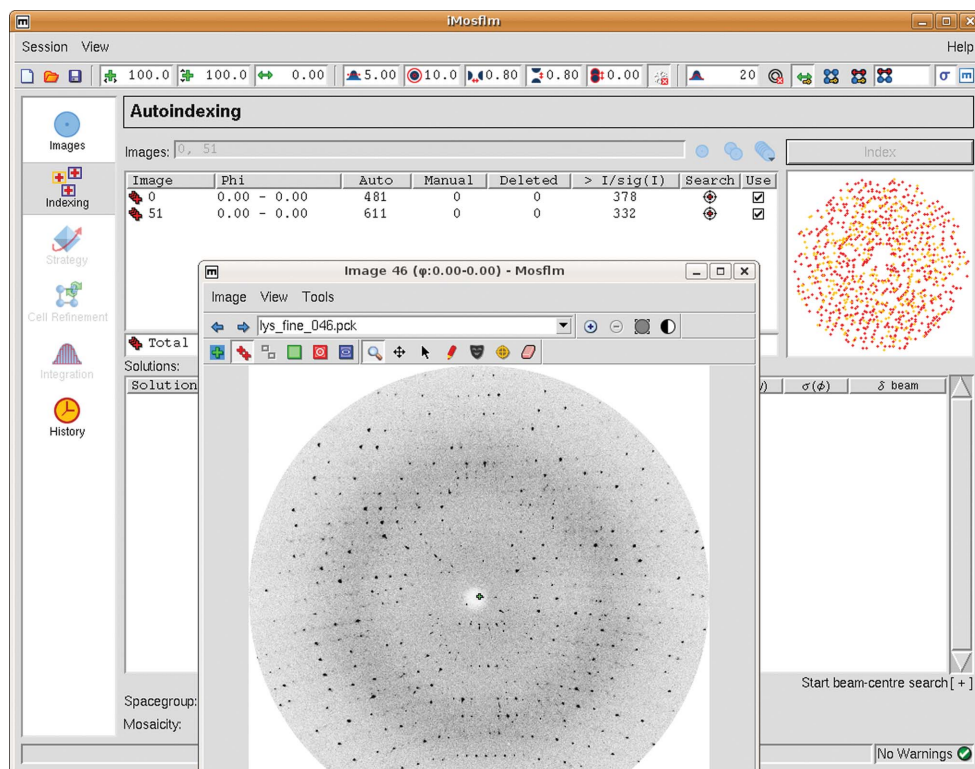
iMosflm

Session View Help

100.0 100.0 0.00 5.00 10.0 0.80 0.80 0.00 20 σ

Images

Indexing

Strategy

Cell Refinement

Integration

History

Autoindexing

Images: 0, 51

Index

| Image | Phi | Auto | Manual | Deleted | > I/sig(I) | Search | Use |
|---|---|---|---|---|---|---|---|
| 0 | 0.00 - 0.00 | 481 | 0 | 0 | 378 | | ☑ |
| 51 | 0.00 - 0.00 | 611 | 0 | 0 | 332 | | ☑ |

Total

Solutions:

Solution

) σ(ϕ) δ beam

Start beam-centre search [ + ]

Spacegroup:

Mosaicity:

No Warnings

Image 46 (φ:0.00-0.00) - Mosflm

Image View Tools

lys_fine_046.pck